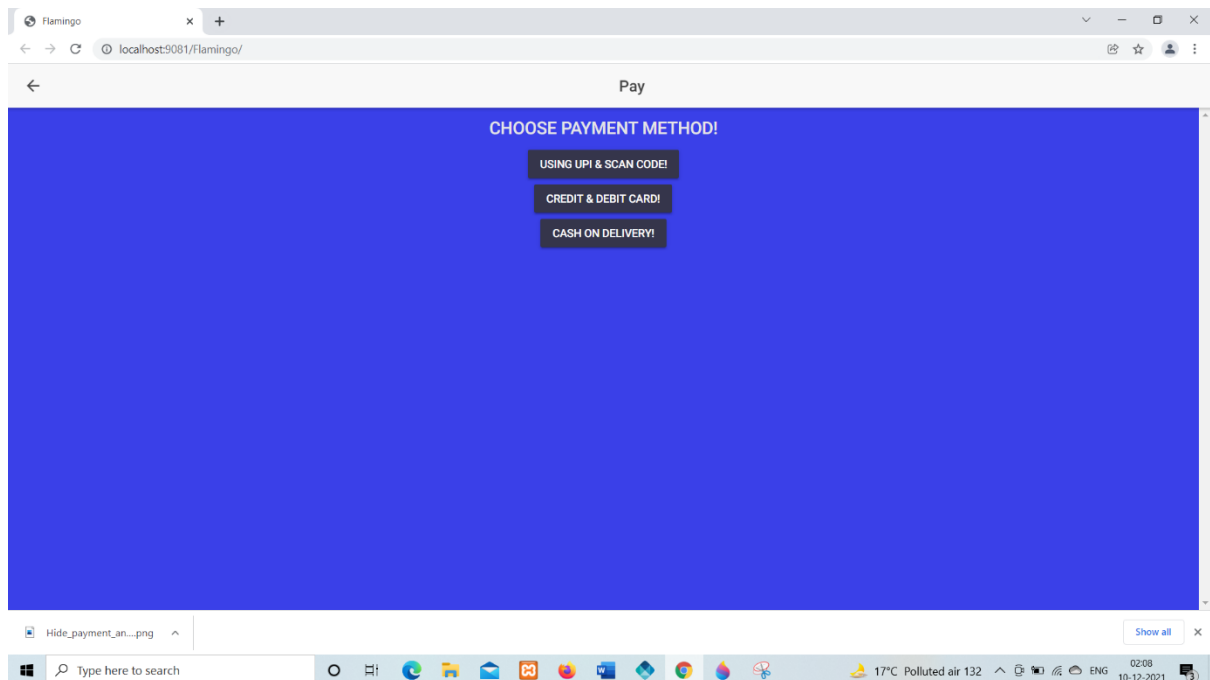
Flamingo

localhost:9081/Flamingo/

Pay

CHOOSE PAYMENT METHOD!

USING UPI & SCAN CODE!

CREDIT & DEBIT CARD!

CASH ON DELIVERY!

Hide_payment_an....png

Show all

Type here to search

17°C Polluted air 132

ENG

02:08
10-12-2021